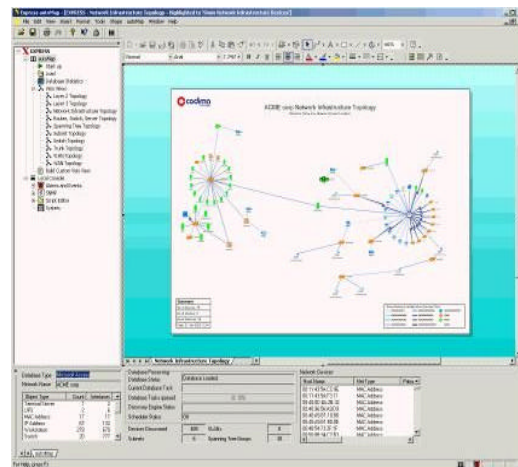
Express autoMap - [EXPRESS - Network Infrastructure Topology - Highlighted to "Show Network Infrastructure Devices"]

File Edit View Insert Format Tools Shape autoMap Window Help

EXPRESS
autoMap
Start Up
Load
Database Statistics
Map Views
Layer 2 Topology
Layer 3 Topology
Network Infrastructure Topology
Routers, Switch, Server Topology
Spanning Tree Topology
Subnet Topology
Switch Topology
Trunk Topology
VLAN Topology
WAN Topology
Build Custom Map View
Local Console
Alarms and Events
Send
Script Editor
Systems

Normal Arial

cockmo

ACME corp Network Infrastructure Topology

Network Infrastructure Topology

Database Type
Network Name ACME corp

| Object Type | Count | Instances |
|---|---|---|
| Terminal Server | | |
| UPS | | |
| MAC Address | | |
| IP Address | | |
| % Available | | |
| Switch | | |

Database Processing
Database Status Database Loaded
Current Database Task
Database Tasks queued
Discovery Engine Status
Scheduler Status
Devices Discovered
Subnets Spanning Tree Groups

Network Devices
Host Name Dev Type
MAC Address
MAC Address
MAC Address
MAC Address
MAC Address
MAC Address
MAC Address
MAC Address

For Help, press F1